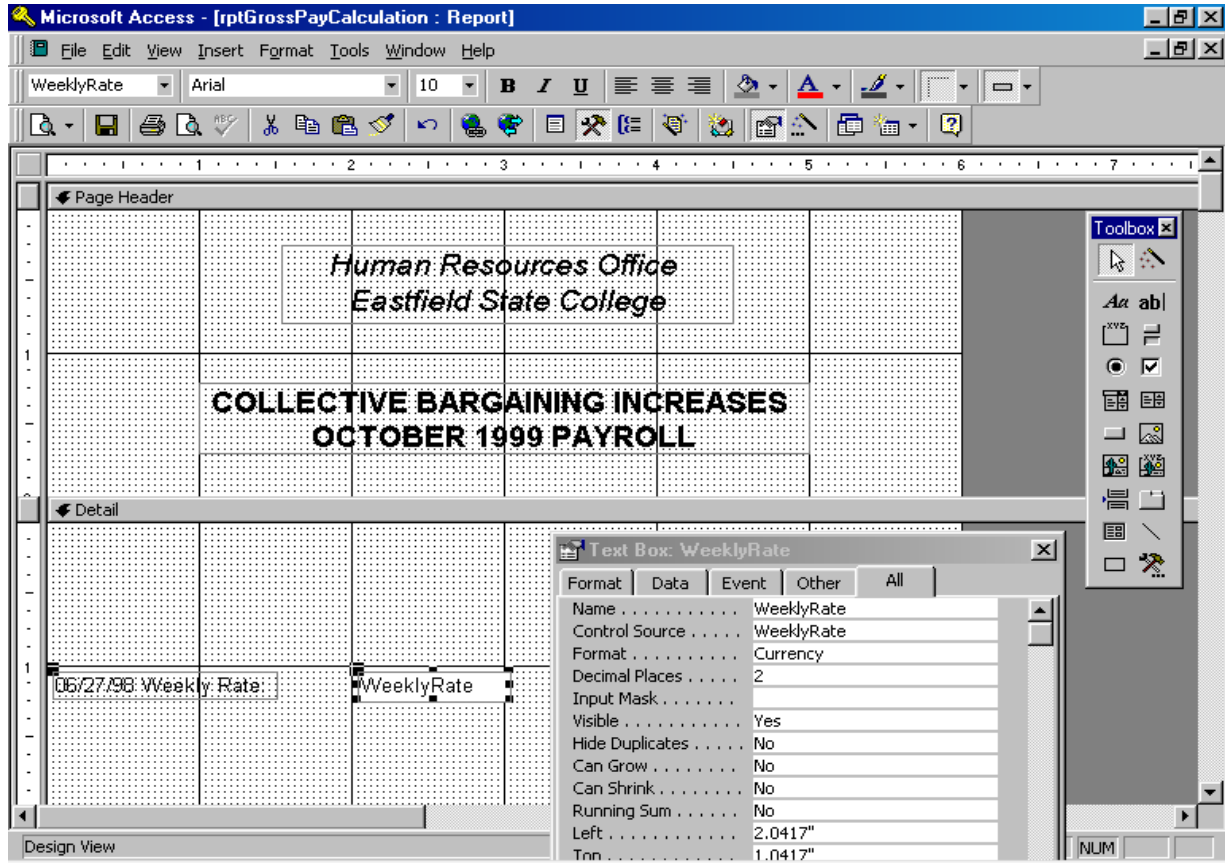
Microsoft Access - [rptGrossPayCalculation : Report]

File Edit View Insert Format Tools Window Help

WeeklyRate Arial 10 B I U

1 2 3 4 5 6 7

Page Header

Human Resources Office
Eastfield State College

COLLECTIVE BARGAINING INCREASES
OCTOBER 1999 PAYROLL

Detail

06/27/98 Weekly Rate:

WeeklyRate

1

1

Toolbox

Aa ab|

Text Box: WeeklyRate

Format Data Event Other All

| | |
|---|---|
| Name . . . . . . . . . . . | WeeklyRate |
| Control Source . . . . . | WeeklyRate |
| Format . . . . . . . . . . | Currency |
| Decimal Places . . . . . | 2 |
| Input Mask . . . . . . . | |
| Visible . . . . . . . . . . | Yes |
| Hide Duplicates . . . . . | No |
| Can Grow . . . . . . . . | No |
| Can Shrink . . . . . . . . | No |
| Running Sum . . . . . . | No |
| Left . . . . . . . . . . . . | 2.0417" |
| Top . . . . . . . . . . . . | 1.0417" |

Design View

NUM